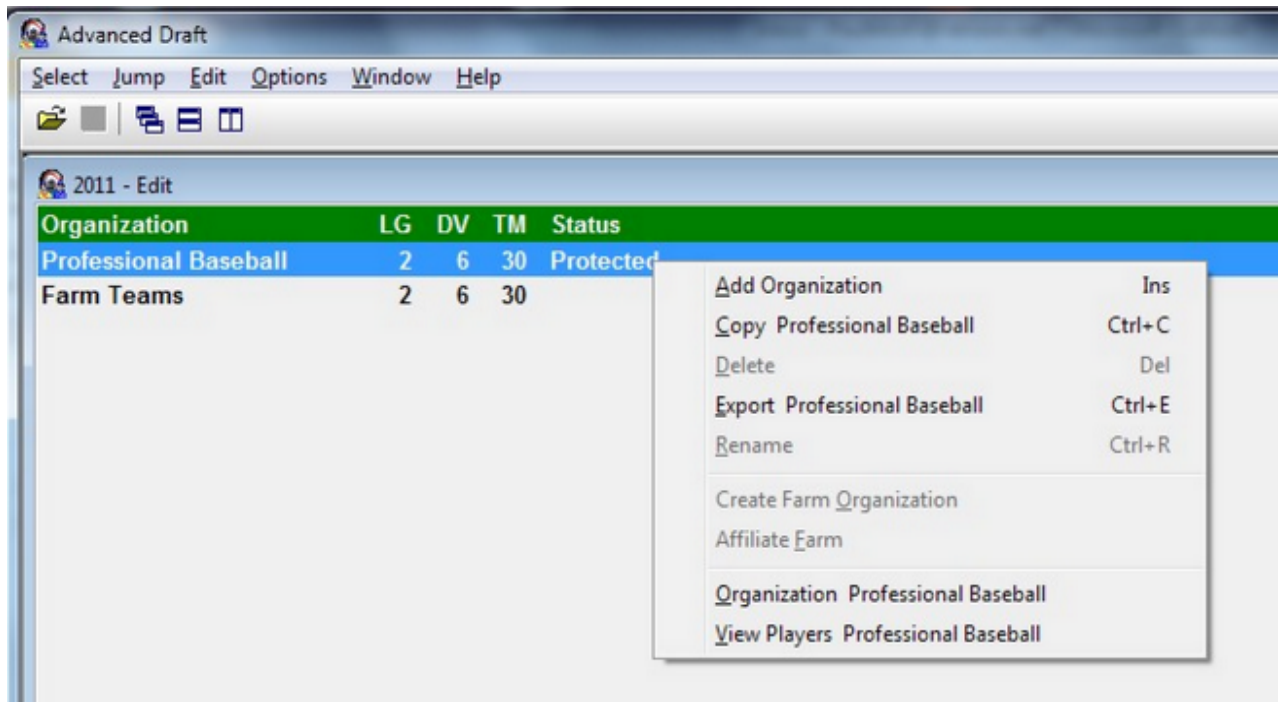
Advanced Draft

Select Jump Edit Options Window Help

2011 - Edit

| Organization | LG | DV | TM | Status |
|---|---|---|---|---|
| Professional Baseball | 2 | 6 | 30 | Protected |
| Farm Teams | 2 | 6 | 30 | |

Add Organization Ins
Copy Professional Baseball Ctrl+C
Delete Del
Export Professional Baseball Ctrl+E
Rename Ctrl+R
Create Farm Organization
Affiliate Farm
Organization Professional Baseball
View Players Professional Baseball